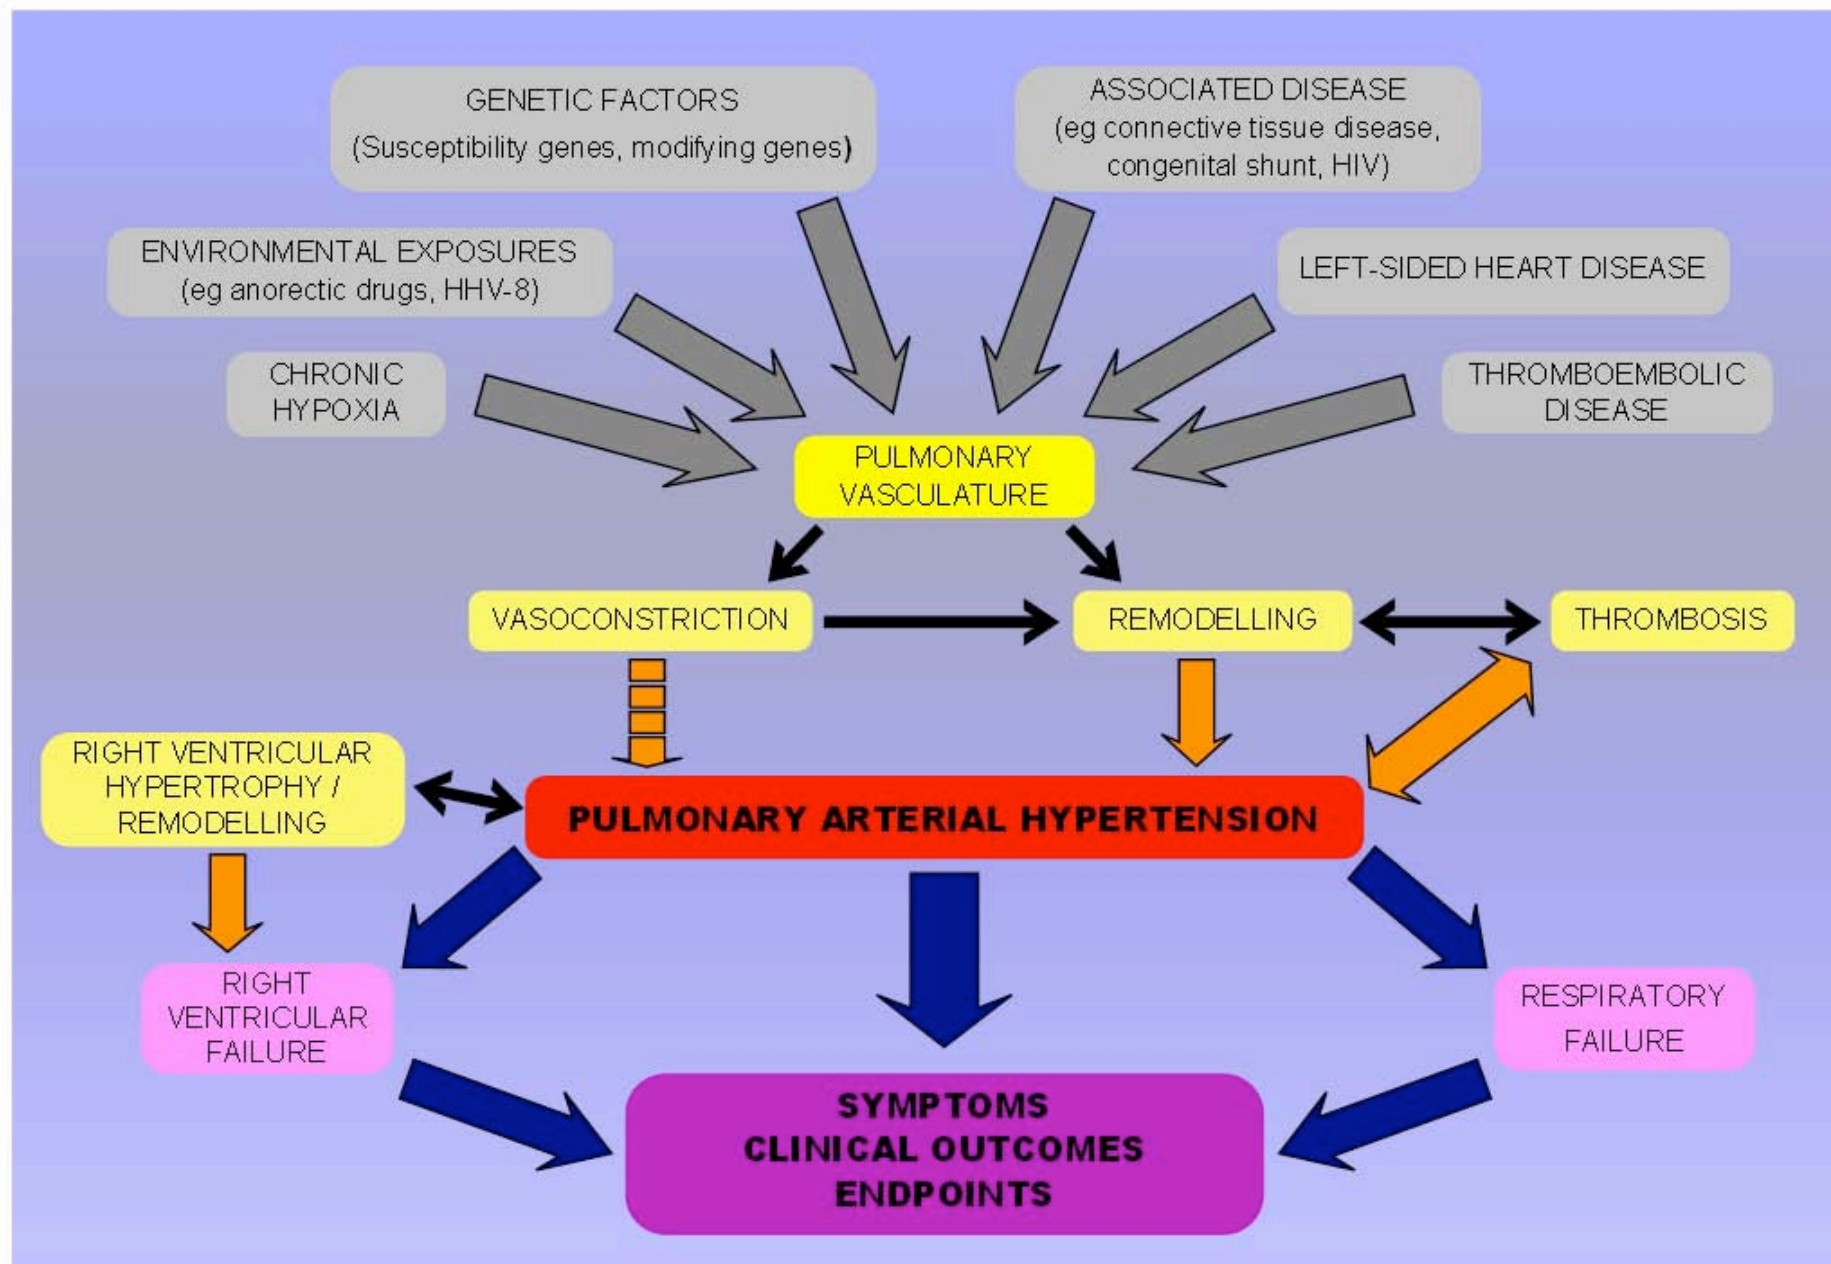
GENETIC FACTORS
(Susceptibility genes, modifying genes)

ASSOCIATED DISEASE
(eg connective tissue disease, congenital shunt, HIV)

ENVIRONMENTAL EXPOSURES
(eg anorectic drugs, HHV-8)

LEFT-SIDED HEART DISEASE

CHRONIC HYPOXIA

THROMBOEMBOLIC DISEASE

PULMONARY VASCULATURE

VASOCONSTRICTION

REMODELLING

THROMBOSIS

RIGHT VENTRICULAR HYPERTROPHY / REMODELLING

PULMONARY ARTERIAL HYPERTENSION

RIGHT VENTRICULAR FAILURE

RESPIRATORY FAILURE

SYMPTOMS
CLINICAL OUTCOMES
ENDPOINTS